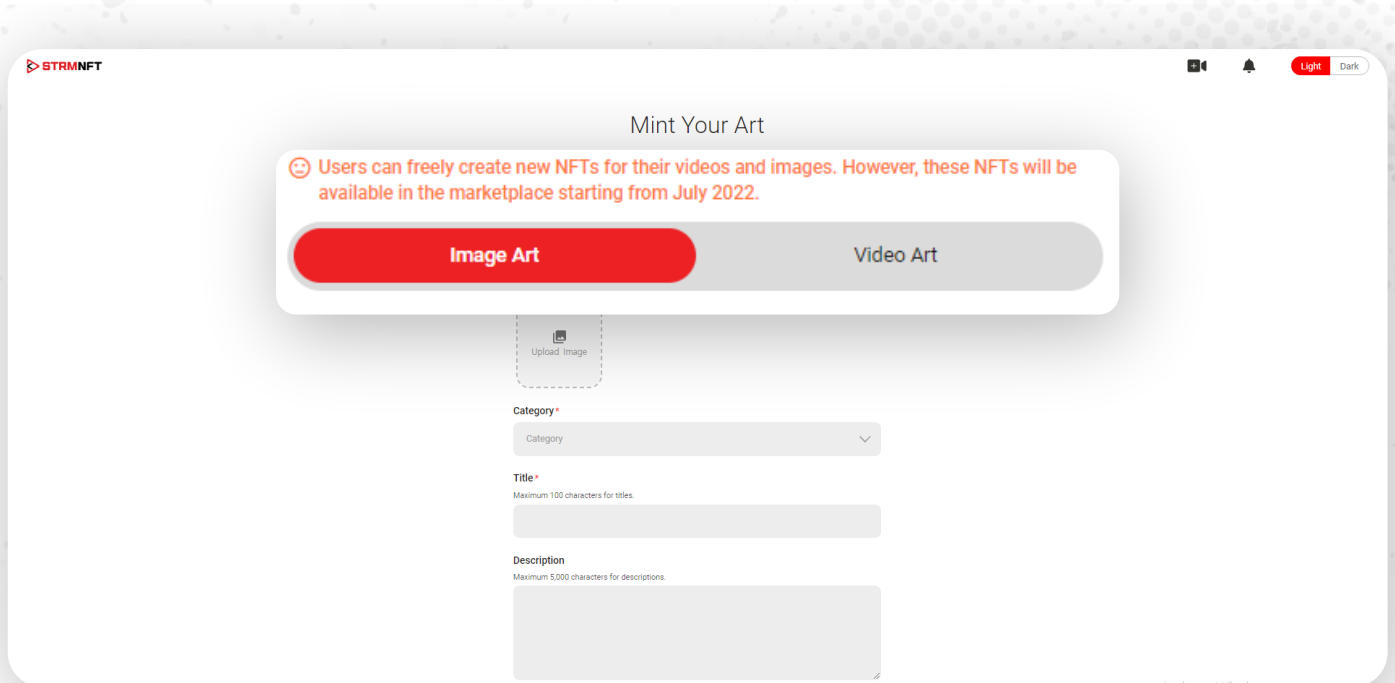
STRMNFT

Light Dark

Mint Your Art

Users can freely create new NFTs for their videos and images. However, these NFTs will be available in the marketplace starting from July 2022.

Image Art

Video Art

Upload Image

Category*

Category

Title*

Maximum 100 characters for titles.

Description

Maximum 5,000 characters for descriptions.